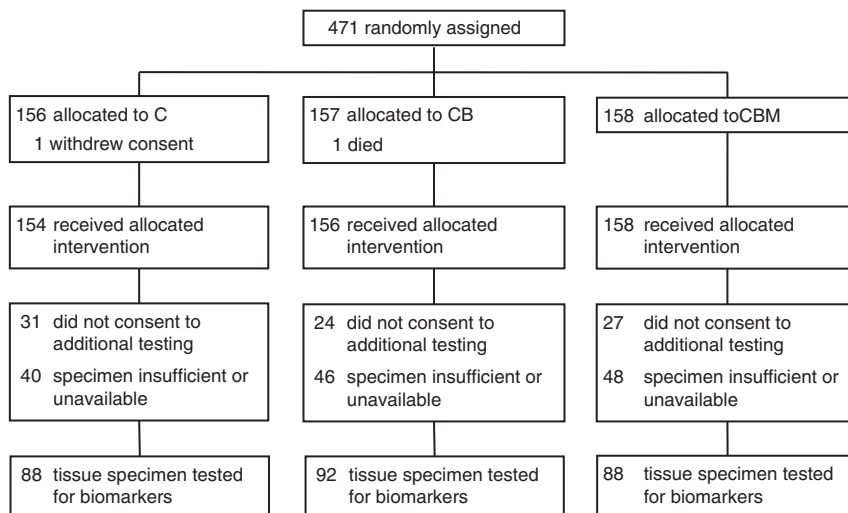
471 randomly assigned

156 allocated to C
1 withdrew consent

154 received allocated intervention

31 did not consent to additional testing
40 specimen insufficient or unavailable

88 tissue specimen tested for biomarkers

157 allocated to CB
1 died

156 received allocated intervention

24 did not consent to additional testing
46 specimen insufficient or unavailable

92 tissue specimen tested for biomarkers

158 allocated toCBM

158 received allocated intervention

27 did not consent to additional testing
48 specimen insufficient or unavailable

88 tissue specimen tested for biomarkers